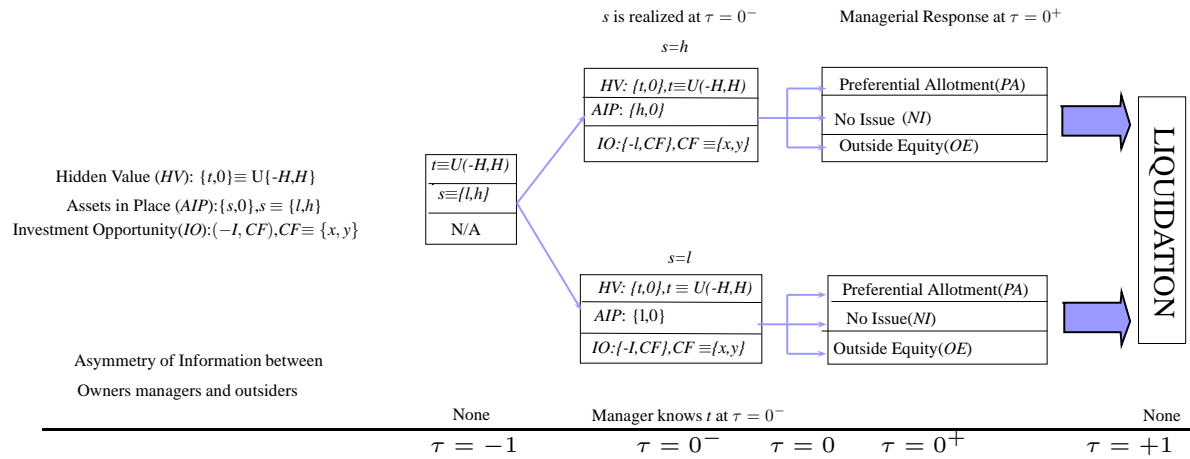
$s$ is realized at $\tau = 0^-$

Managerial Response at $\tau = 0^+$

$s$=$h$

Hidden Value ($HV$): {$t$,0}≡ U{-$H$,$H$}

Assets in Place ($AIP$):{$s$,0},$s$ ≡ {$l$,$h$}

Investment Opportunity($IO$):($-I$, $CF$),$CF$≡ {$x$, $y$}

| $t$≡$U$(-$H$,$H$) |
|---|
| $s$≡{$l$,$h$} |
| N/A |

| $HV$: {$t$,0},$t$≡$U$(-$H$,$H$) |
|---|
| $AIP$: {$h$,0} |
| $IO$:{-$l$,$CF$},$CF$ ≡{$x$,$y$} |

| Preferential Allotment($PA$) |
|---|
| No Issue ($NI$) |
| Outside Equity($OE$) |

LIQUIDATION

$s$=$l$

| $HV$: {$t$,0},$t$ ≡ $U$(-$H$,$H$) |
|---|
| $AIP$: {l,0} |
| $IO$:{-$I$,$CF$},$CF$ ≡{$x$,$y$} |

| Preferential Allotment($PA$) |
|---|
| No Issue($NI$) |
| Outside Equity($OE$) |

Asymmetry of Information between

Owners managers and outsiders

None

Manager knows $t$ at $\tau = 0^-$

None

$\tau = -1$ $\tau = 0^-$ $\tau = 0$ $\tau = 0^+$ $\tau = +1$